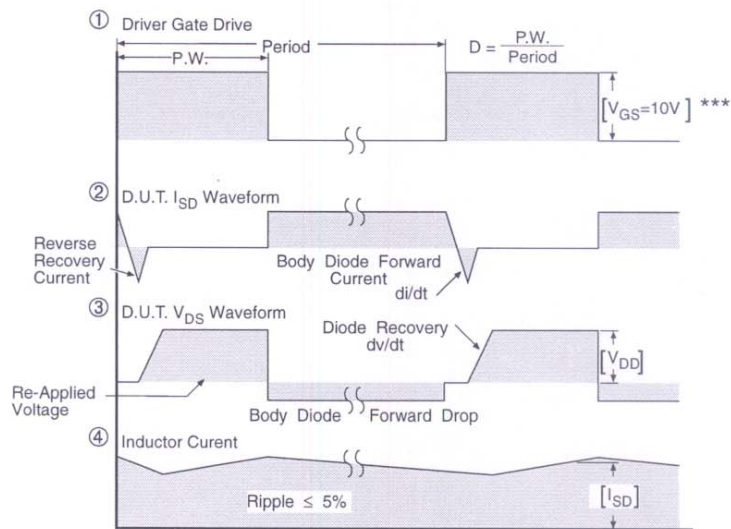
① Driver Gate Drive

P.W.

Period

$D = \frac{P.W.}{Period}$

$[V_{GS}=10V]$ ***

② D.U.T. $I_{SD}$ Waveform

Reverse Recovery Current

Body Diode Forward Current

di/dt

③ D.U.T. $V_{DS}$ Waveform

Diode Recovery dv/dt

$[V_{DD}]$

Re-Applied Voltage

Body Diode Forward Drop

④ Inductor Curent

Ripple $\leq$ 5%

$[I_{SD}]$